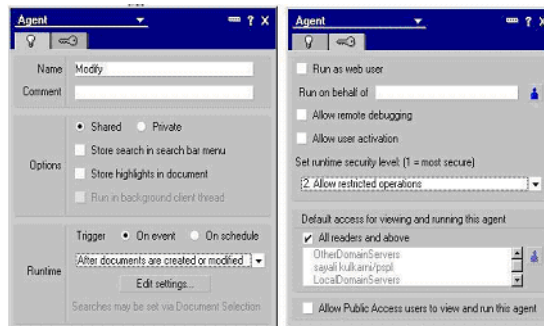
Agent

Name Modify
Comment

Options
Shared Private
Store search in search bar menu
Store highlights in document
Run in background client thread

Runtime
Trigger On event On schedule
After documents are created or modified
Edit settings...
Searches may be set via Document Selection

Agent

Run as web user
Run on behalf of
Allow remote debugging
Allow user activation
Set runtime security level: (1 = most secure)
2. Allow restricted operations

Default access for viewing and running this agent
All readers and above
OtherDomainServers
sayali kulkarni/pspl
LocalDomainServers

Allow Public Access users to view and run this agent